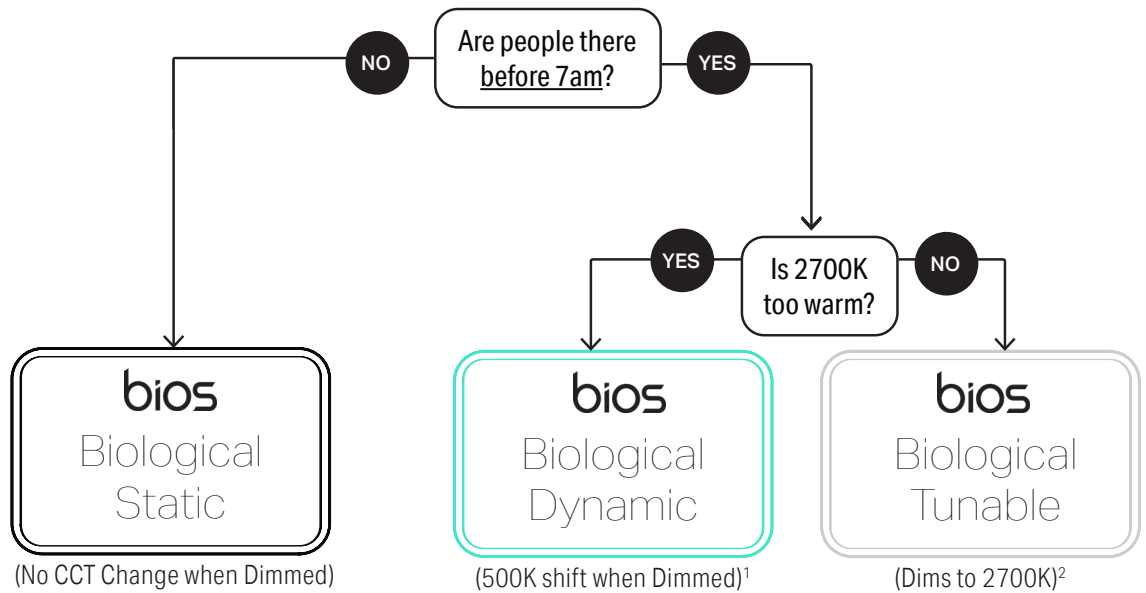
Are people there before 7am?

NO

YES

Is 2700K too warm?

YES

NO

bios
Biological Static
(No CCT Change when Dimmed)

bios
Biological Dynamic
(500K shift when Dimmed)$^1$

bios
Biological Tunable
(Dims to 2700K)$^2$